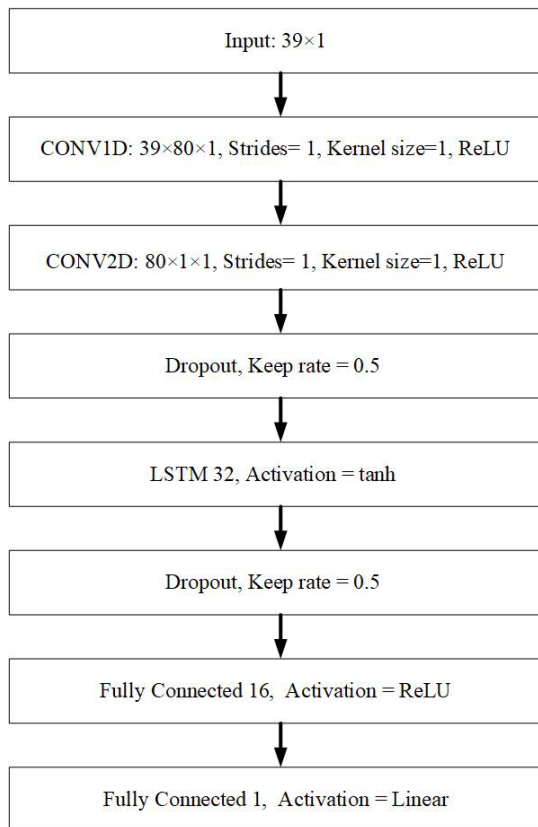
Input: 39×1

CONV1D: 39×80×1, Strides= 1, Kernel size=1, ReLU

CONV2D: 80×1×1, Strides= 1, Kernel size=1, ReLU

Dropout, Keep rate = 0.5

LSTM 32, Activation = tanh

Dropout, Keep rate = 0.5

Fully Connected 16, Activation = ReLU

Fully Connected 1, Activation = Linear